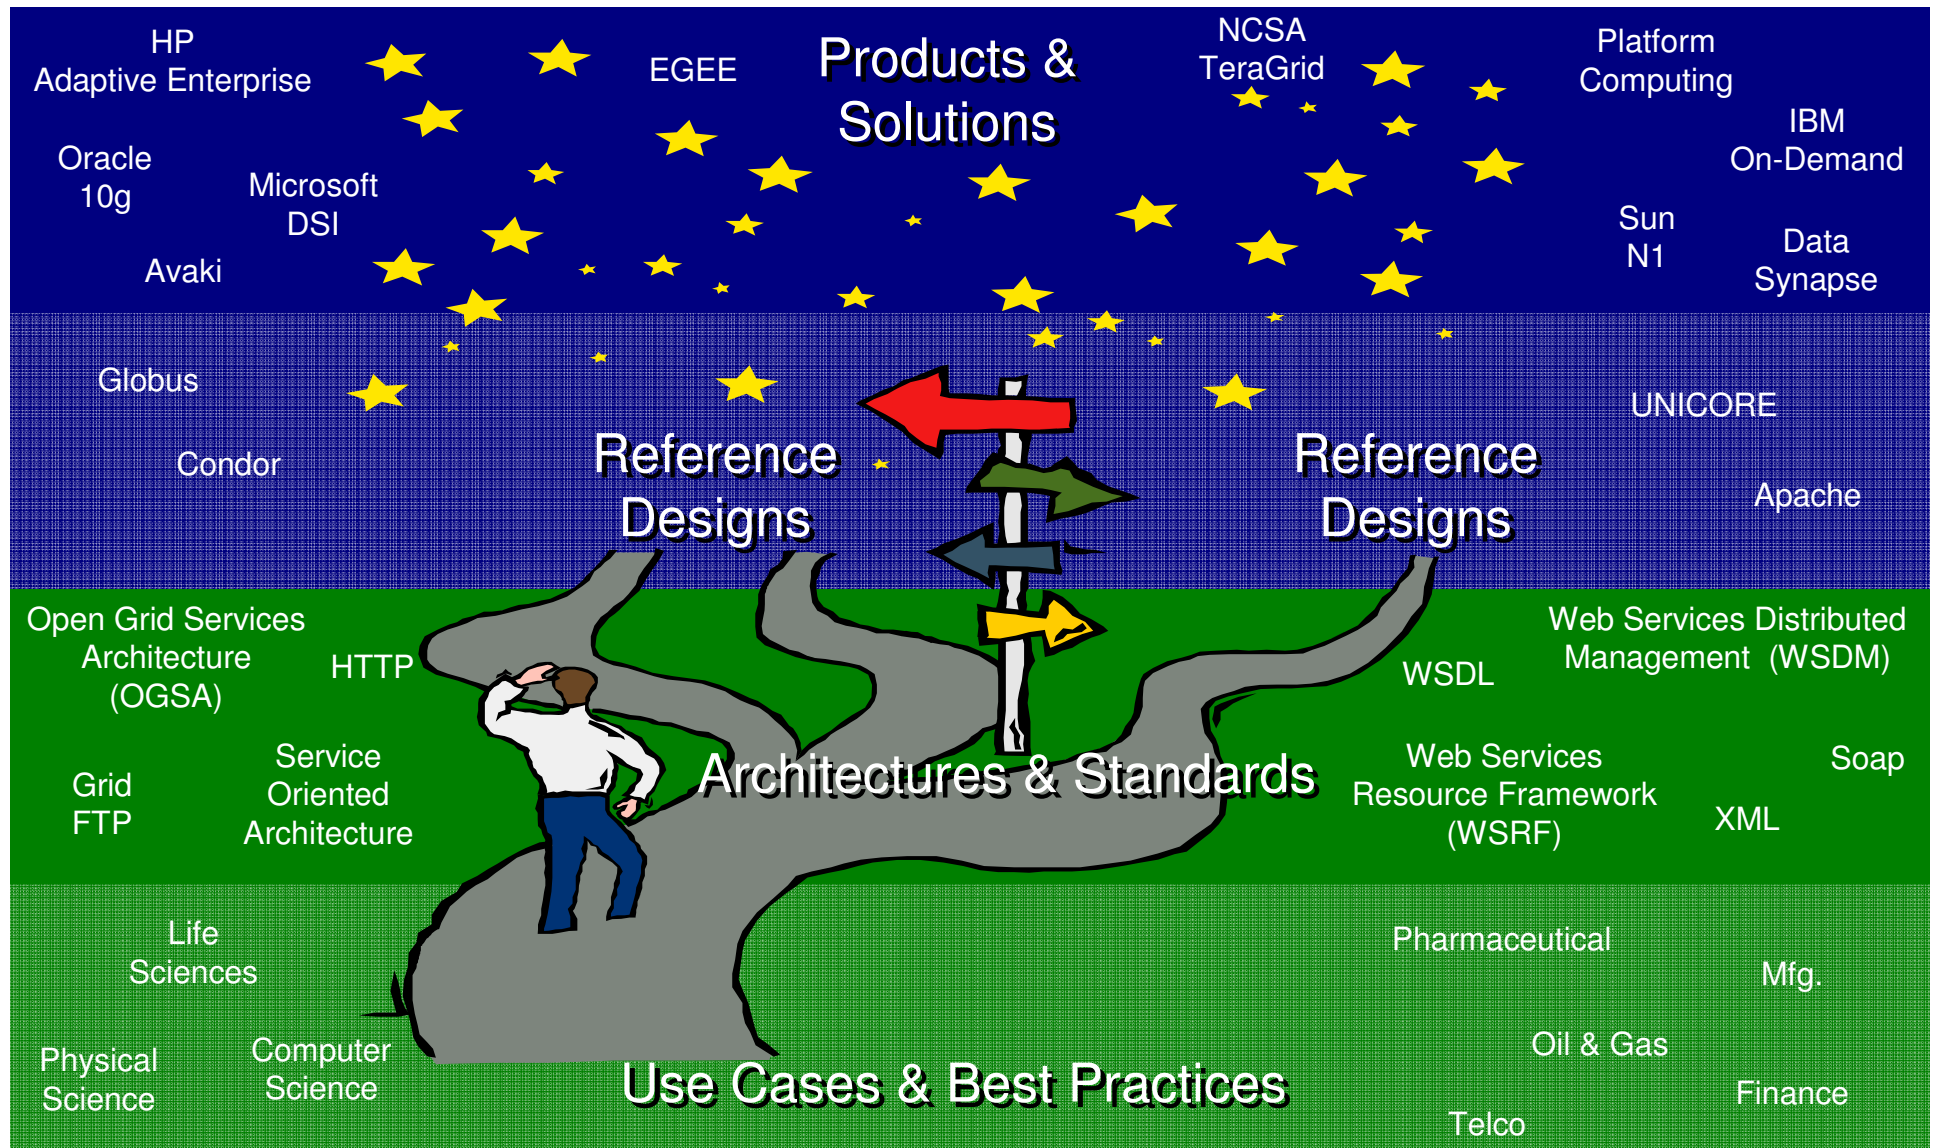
HP
Adaptive Enterprise

EGEE

Products &
Solutions

NCSA
TeraGrid

Platform
Computing

Oracle
10g

Microsoft
DSI

IBM
On-Demand

Sun
N1

Data
Synapse

Avaki

Globus

UNICORE

Condor

Reference
Designs

Reference
Designs

Apache

Open Grid Services
Architecture
(OGSA)

HTTP

WSDL

Web Services Distributed
Management (WSDM)

Grid
FTP

Service
Oriented
Architecture

Architectures & Standards

Web Services
Resource Framework
(WSRF)

Soap

XML

Life
Sciences

Pharmaceutical

Mfg.

Physical
Science

Computer
Science

Use Cases & Best Practices

Oil & Gas

Finance

Telco